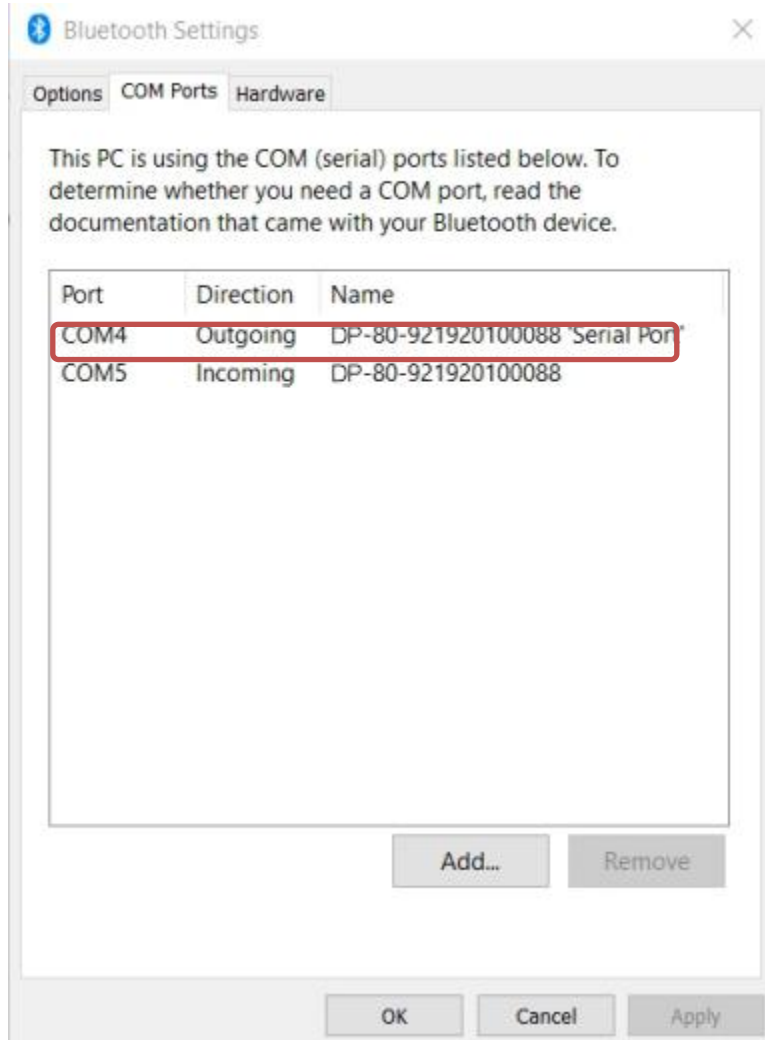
Bluetooth Settings

Options COM Ports Hardware

This PC is using the COM (serial) ports listed below. To determine whether you need a COM port, read the documentation that came with your Bluetooth device.

| Port | Direction | Name |
|---|---|---|
| COM4 | Outgoing | DP-80-921920100088 'Serial Por' |
| COM5 | Incoming | DP-80-921920100088 |

Add... Remove

OK Cancel Apply